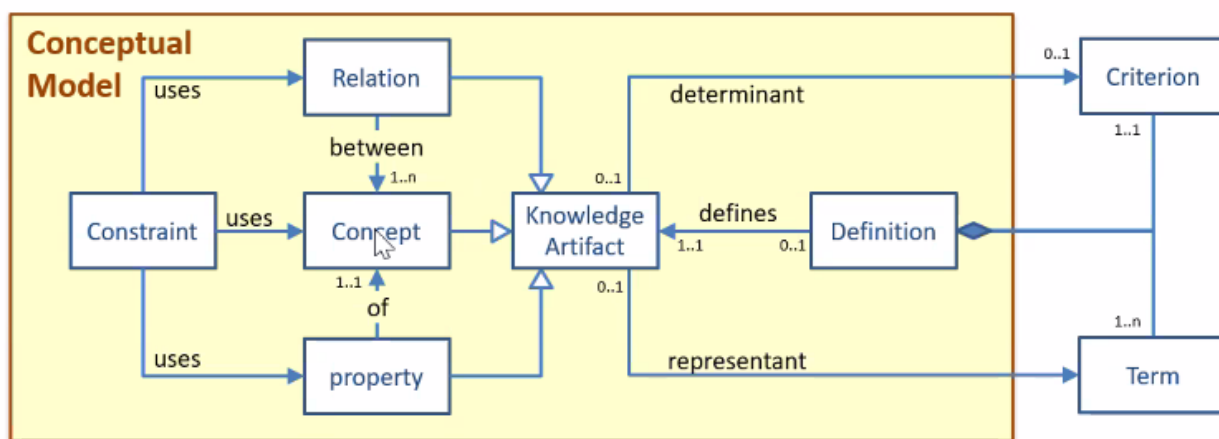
Conceptual Model

uses

Relation

between

1..n

Constraint

uses

Concept

1..1

of

uses

property

0..1

Knowledge Artifact

0..1

determinant

defines

1..1

0..1

Definition

representant

0..1

Criterion

1..1

1..n

Term